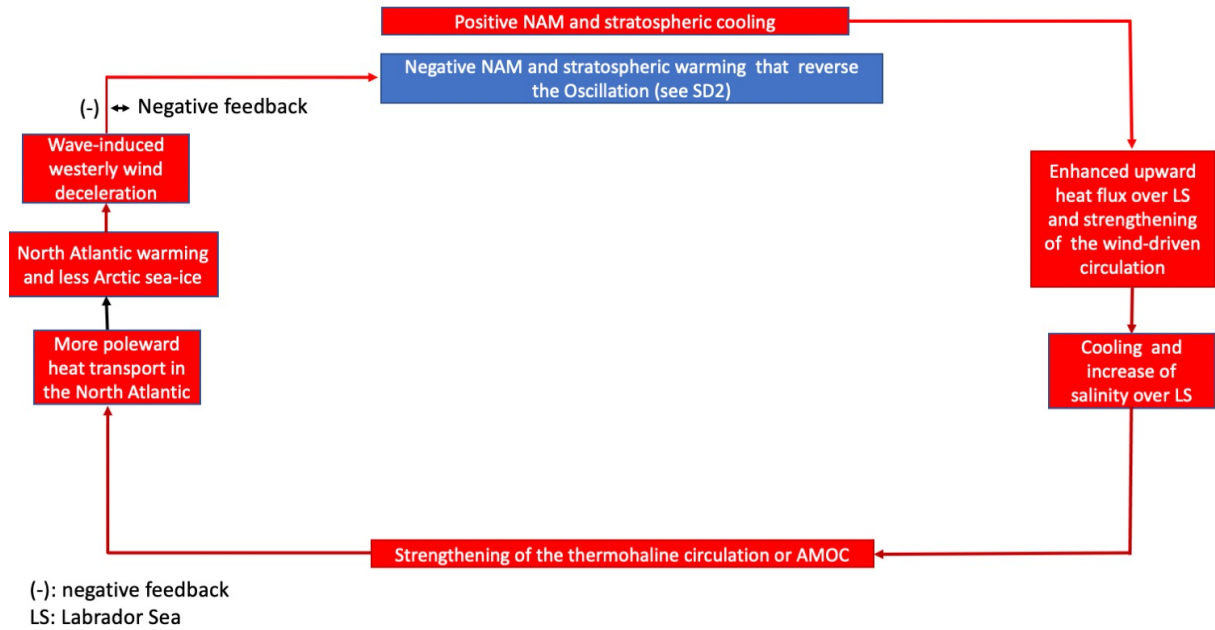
Positive NAM and stratospheric cooling

Negative NAM and stratospheric warming that reverse the Oscillation (see SD2)

(-) ↔ Negative feedback

Wave-induced westerly wind deceleration

North Atlantic warming and less Arctic sea-ice

More poleward heat transport in the North Atlantic

Enhanced upward heat flux over LS and strengthening of the wind-driven circulation

Cooling and increase of salinity over LS

Strengthening of the thermohaline circulation or AMOC

(-): negative feedback
LS: Labrador Sea